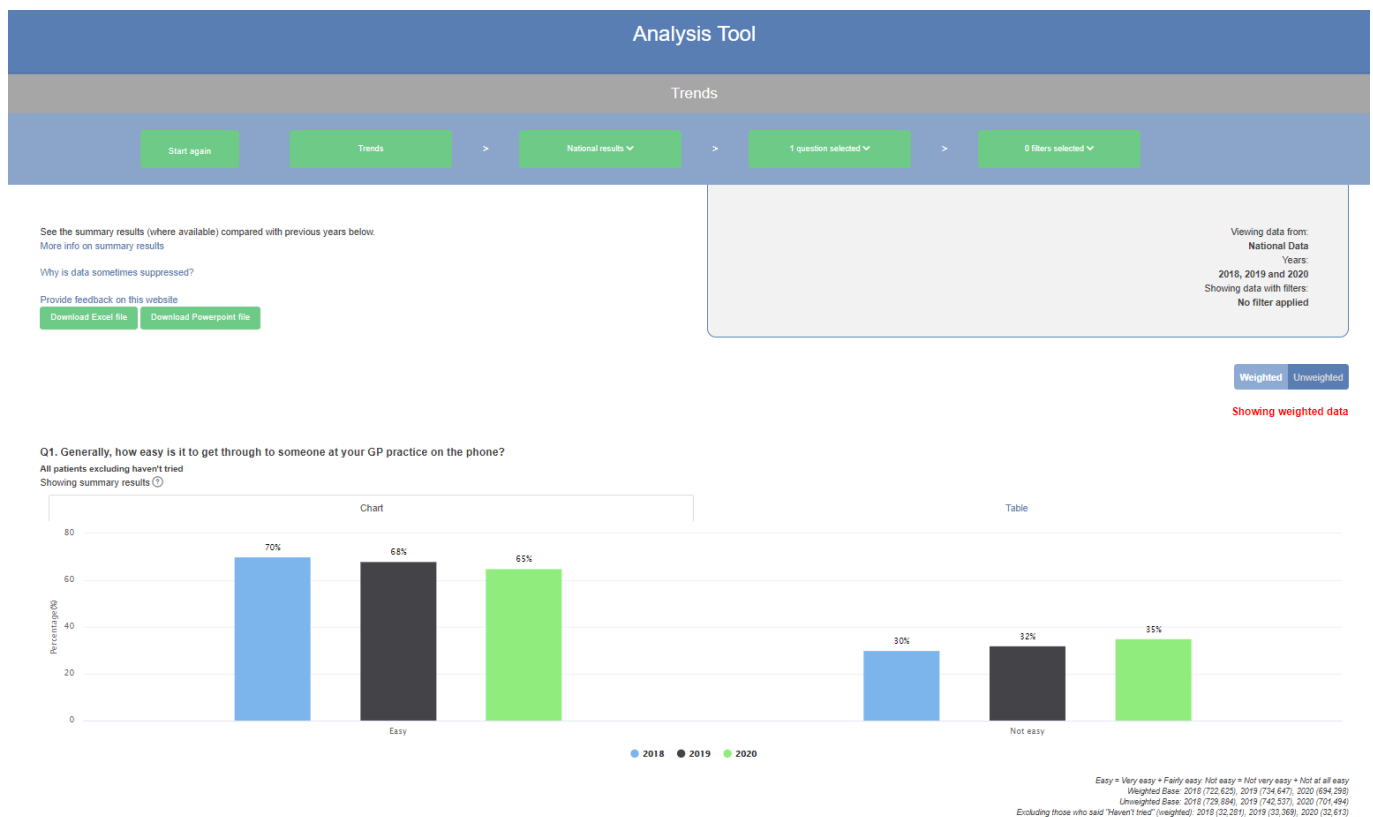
Analysis Tool

Trends

Start again

Trends

>

National results

>

1 question selected

>

0 filters selected

See the summary results (where available) compared with previous years below.
More info on summary results

Why is data sometimes suppressed?

Provide feedback on this website

Download Excel file

Download Powerpoint file

Viewing data from:
National Data
Years:
2018, 2019 and 2020
Showing data with filters:
No filter applied

Weighted

Unweighted

Showing weighted data

Q1. Generally, how easy is it to get through to someone at your GP practice on the phone?
All patients excluding haven't tried
Showing summary results ?

Chart

Table

80
60
40
20
0
Percentage(%)

70%
68%
65%
Easy

30%
32%
35%
Not easy

2018 2019 2020

Easy = Very easy + Fairly easy. Not easy = Not very easy + Not at all easy
Weighted Base: 2018 (722,625), 2019 (734,647), 2020 (694,298)
Unweighted Base: 2018 (729,884), 2019 (742,537), 2020 (701,494)
Excluding those who said "Haven't tried" (weighted): 2018 (32,281), 2019 (33,369), 2020 (32,613)